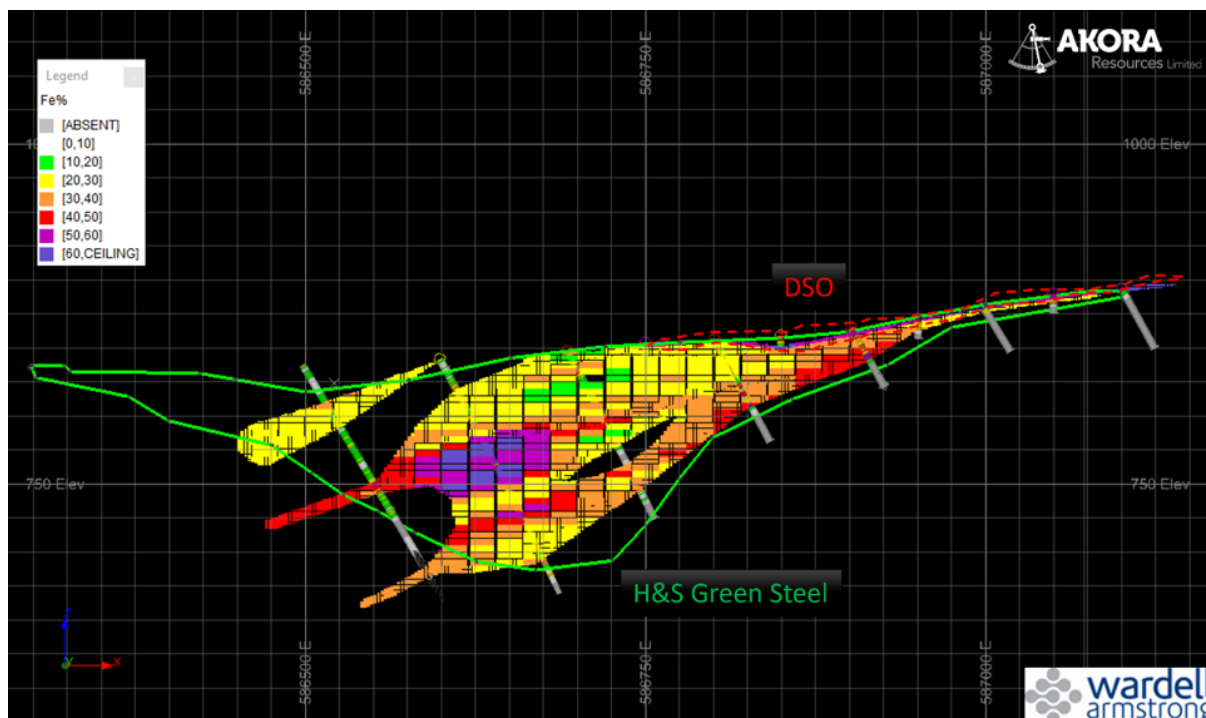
Legend
Fe%
[ABSENT]
[0,10]
[10,20]
[20,30]
[30,40]
[40,50]
[50,60]
[60,CEILING]

586500 E
586750 E
587000 E

AKORA
Resources Limited

1000 Elev
1000 Elev

DSO

750 Elev
750 Elev

H&S Green Steel

Z
X

586500 E
586750 E
587000 E

wardell
armstrong